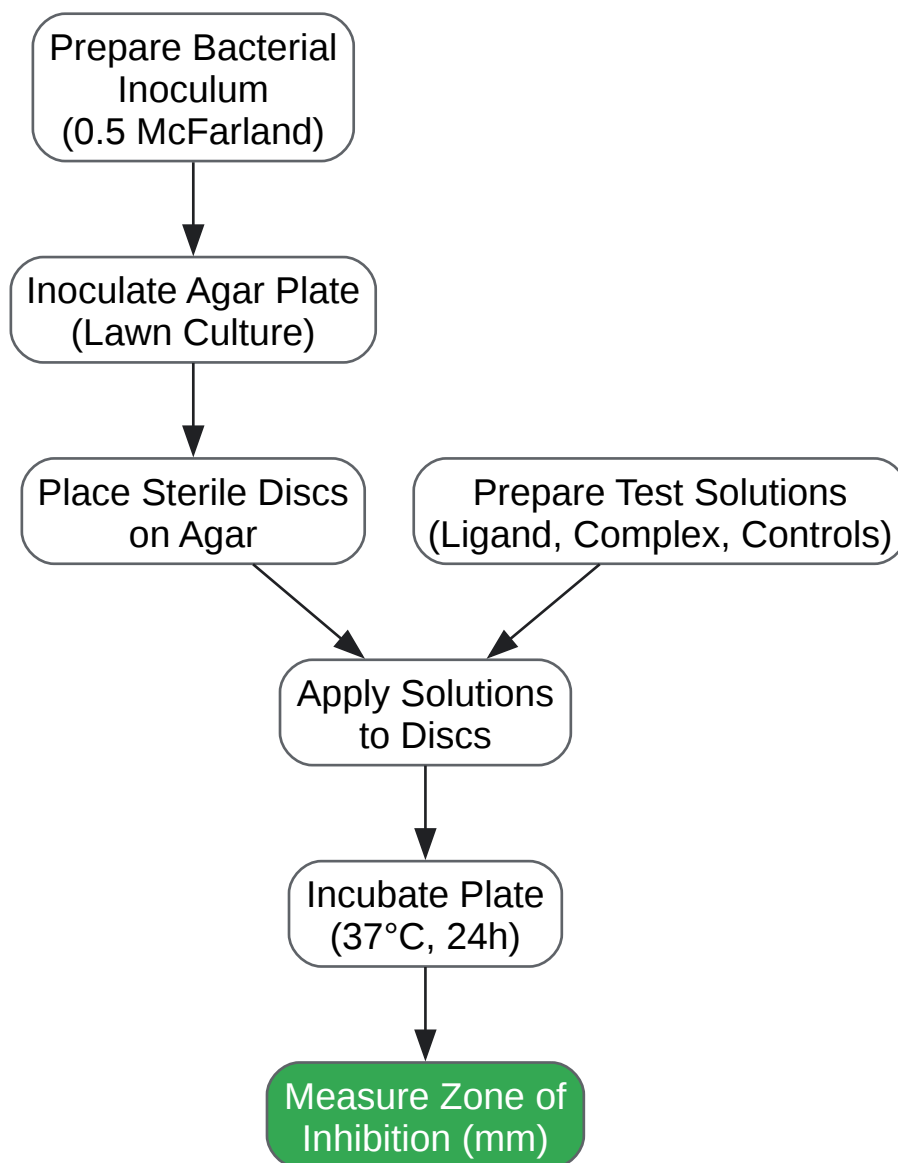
Prepare Bacterial Inoculum (0.5 McFarland)

Inoculate Agar Plate (Lawn Culture)

Place Sterile Discs on Agar

Prepare Test Solutions (Ligand, Complex, Controls)

Apply Solutions to Discs

Incubate Plate (37°C, 24h)

Measure Zone of Inhibition (mm)